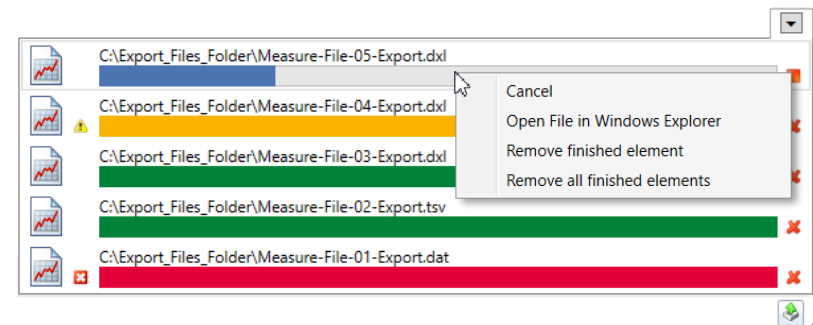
C:\Export_Files_Folder\Measure-File-05-Export.dxl

C:\Export_Files_Folder\Measure-File-04-Export.dxl

C:\Export_Files_Folder\Measure-File-03-Export.dxl

C:\Export_Files_Folder\Measure-File-02-Export.tsv

C:\Export_Files_Folder\Measure-File-01-Export.dat

Cancel
Open File in Windows Explorer
Remove finished element
Remove all finished elements